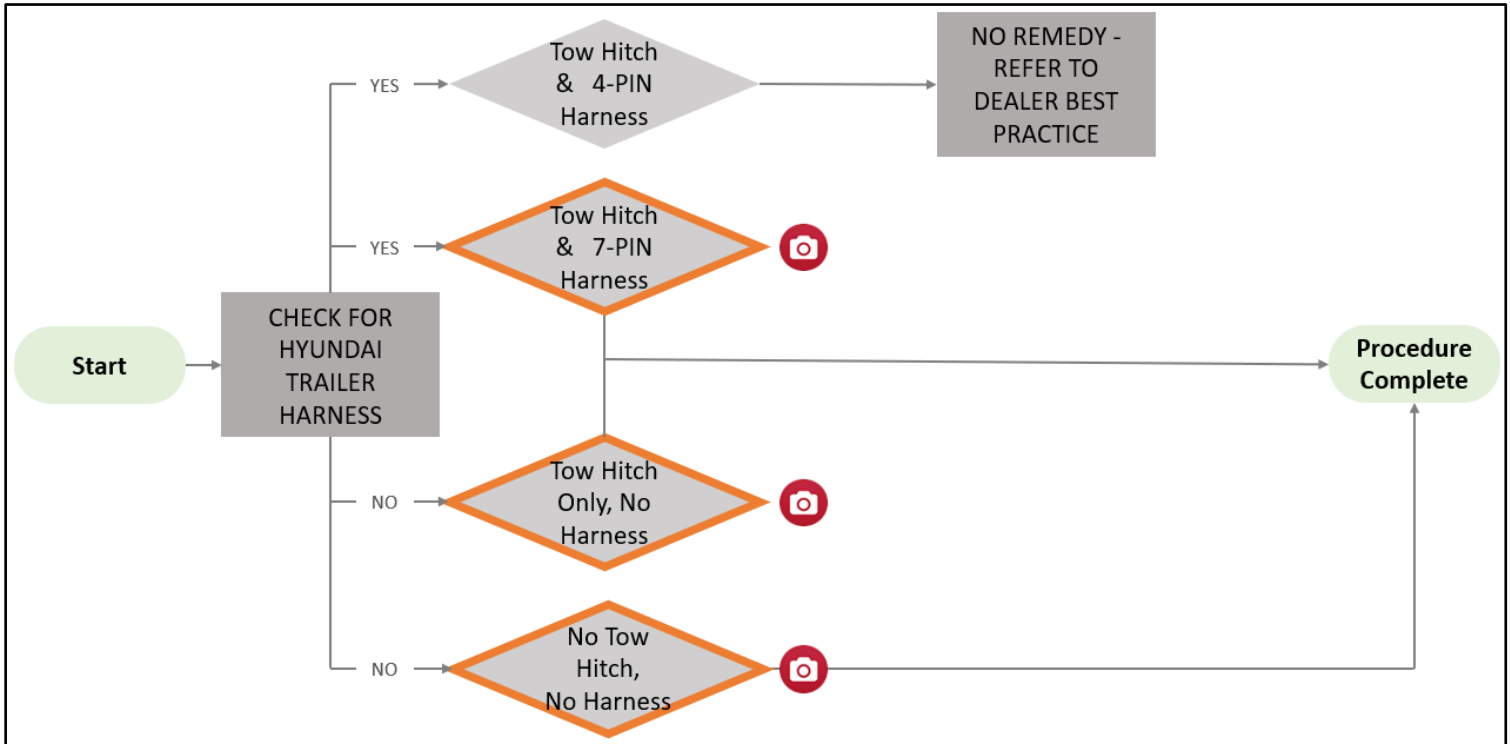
Start

CHECK FOR HYUNDAI TRAILER HARNESS

YES

Tow Hitch & 4-PIN Harness

NO REMEDY - REFER TO DEALER BEST PRACTICE

YES

Tow Hitch & 7-PIN Harness

NO

Tow Hitch Only, No Harness

NO

No Tow Hitch, No Harness

Procedure Complete